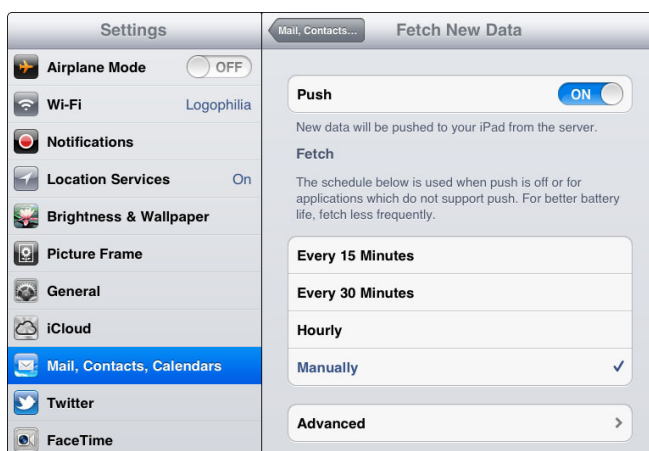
Settings

Airplane Mode OFF

Wi-Fi Logophilia

Notifications

Location Services On

Brightness & Wallpaper

Picture Frame

General

iCloud

Mail, Contacts, Calendars

Twitter

FaceTime

Mail, Contacts...

Fetch New Data

Push ON

New data will be pushed to your iPad from the server.

Fetch

The schedule below is used when push is off or for applications which do not support push. For better battery life, fetch less frequently.

Every 15 Minutes

Every 30 Minutes

Hourly

Manually ✓

Advanced